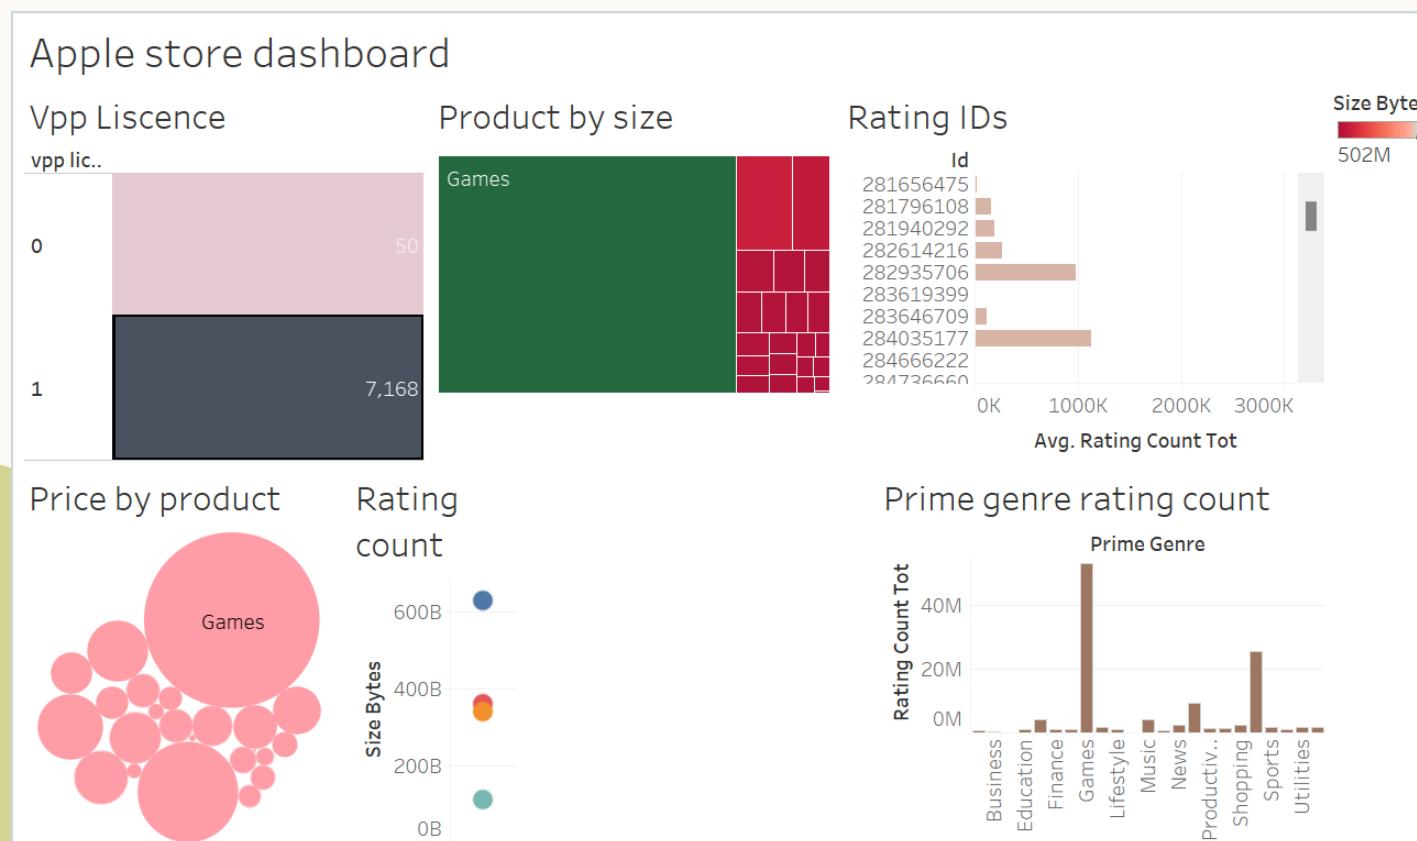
Apple store dashboard

Vpp Liscence

vpp lic..

0

50

1

7,168

Product by size

Games

Rating IDs

Id

281656475
281796108
281940292
282614216
282935706
283619399
283646709
284035177
284666222
284736660

0K 1000K 2000K 3000K

Avg. Rating Count Tot

Size Byte

502M

Price by product

Games

Rating count

Size Bytes

600B
400B
200B
0B

Prime genre rating count

Prime Genre

Rating Count Tot

40M
20M
0M

Business
Education
Finance
Games
Lifestyle
Music
News
Productiv..
Shopping
Sports
Utilities